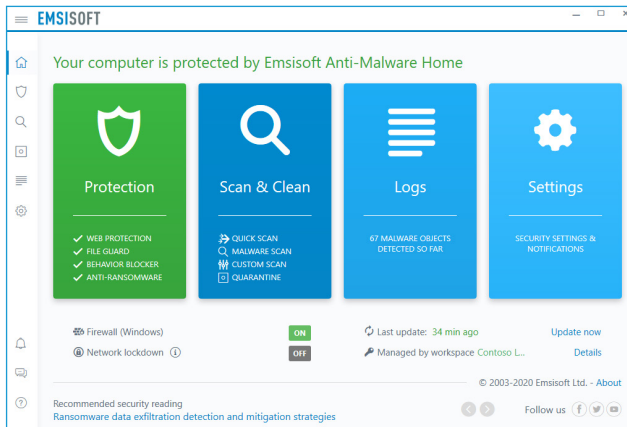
EMSISOFT

Your computer is protected by Emsisoft Anti-Malware Home

Protection

WEB PROTECTION
FILE GUARD
BEHAVIOR BLOCKER
ANTI-RANSOMWARE

Scan & Clean

QUICK SCAN
MALWARE SCAN
CUSTOM SCAN
QUARANTINE

Logs

67 MALWARE OBJECTS DETECTED SO FAR

Settings

SECURITY SETTINGS & NOTIFICATIONS

Firewall (Windows) ON
Network lockdown OFF

Last update: 34 min ago Update now
Managed by workspace Contoso L... Details

© 2003-2020 Emsisoft Ltd. - About

Recommended security reading
Ransomware data exfiltration detection and mitigation strategies

Follow us